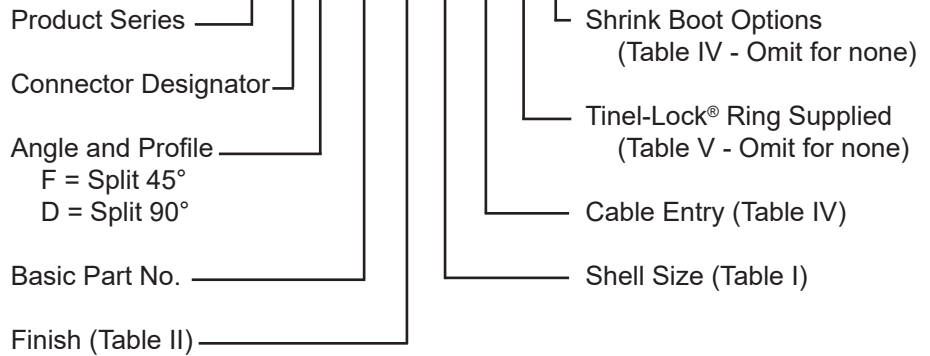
Product Series

Connector Designator

Angle and Profile
F = Split 45°
D = Split 90°

Basic Part No.

Finish (Table II)

Shrink Boot Options
(Table IV - Omit for none)

Tinel-Lock® Ring Supplied
(Table V - Omit for none)

Cable Entry (Table IV)

Shell Size (Table I)